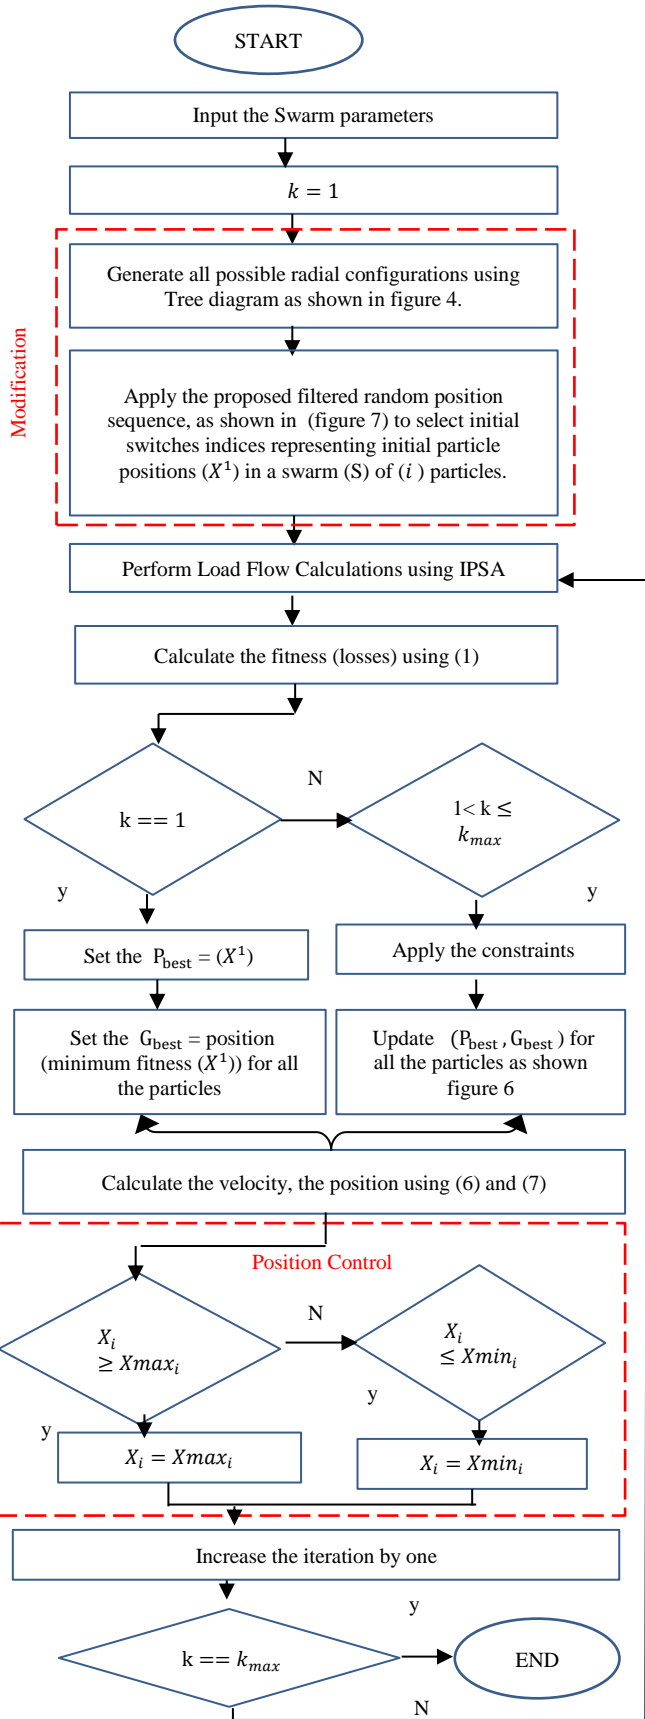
START

Input the Swarm parameters

$k = 1$

Modification

Generate all possible radial configurations using Tree diagram as shown in figure 4.

Apply the proposed filtered random position sequence, as shown in (figure 7) to select initial switches indices representing initial particle positions ($X^1$) in a swarm (S) of ($i$ ) particles.

Perform Load Flow Calculations using IPSA

Calculate the fitness (losses) using (1)

k == 1

N

1< k ≤ $k_{max}$

y

y

Set the $P_{best} = (X^1)$

Apply the constraints

Set the $G_{best}$ = position (minimum fitness ($X^1$)) for all the particles

Update ($P_{best}$ , $G_{best}$ ) for all the particles as shown figure 6

Calculate the velocity, the position using (6) and (7)

Position Control

$X_i \geq Xmax_i$

N

$X_i \leq Xmin_i$

y

y

$X_i = Xmax_i$

$X_i = Xmin_i$

Increase the iteration by one

y

k == $k_{max}$

END

N